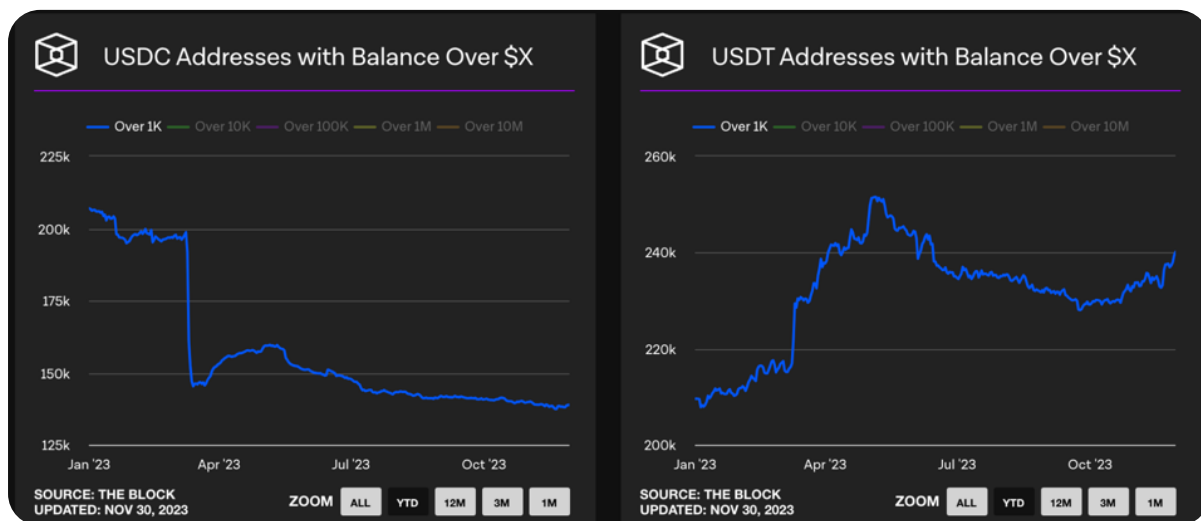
USDC Addresses with Balance Over $X

Over 1K   Over 10K   Over 100K   Over 1M   Over 10M

225k
200k
175k
150k
125k

Jan '23   Apr '23   Jul '23   Oct '23

SOURCE: THE BLOCK
UPDATED: NOV 30, 2023

ZOOM   ALL   YTD   12M   3M   1M

USDT Addresses with Balance Over $X

Over 1K   Over 10K   Over 100K   Over 1M   Over 10M

260k
240k
220k
200k

Jan '23   Apr '23   Jul '23   Oct '23

SOURCE: THE BLOCK
UPDATED: NOV 30, 2023

ZOOM   ALL   YTD   12M   3M   1M